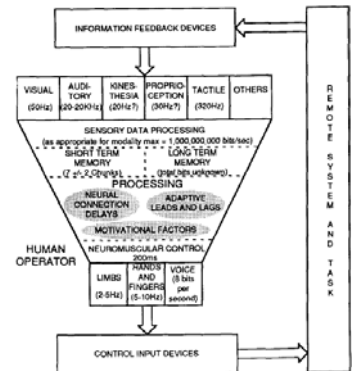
INFORMATION FEEDBACK DEVICES

VISUAL (50Hz)

AUDITORY (20-20KHz)

KINESTHESIA (20Hz?)

PROPRIOCEPTION (30Hz?)

TACTILE (320Hz)

OTHERS

SENSORY DATA PROCESSING (as appropriate for modality max = 1,000,000,000 bits/sec)

SHORT TERM MEMORY (7 +/- 2 Chunks)

LONG TERM MEMORY (total bits unknown)

PROCESSING

NEURAL CONNECTION DELAYS

ADAPTIVE LEADS AND LAGS

MOTIVATIONAL FACTORS

NEUROMUSCULAR CONTROL 200ms

HUMAN OPERATOR

LIMBS (2-5Hz)

HANDS AND FINGERS (5-10Hz)

VOICE (8 bits per second)

REMOTE SYSTEM AND TASK

CONTROL INPUT DEVICES